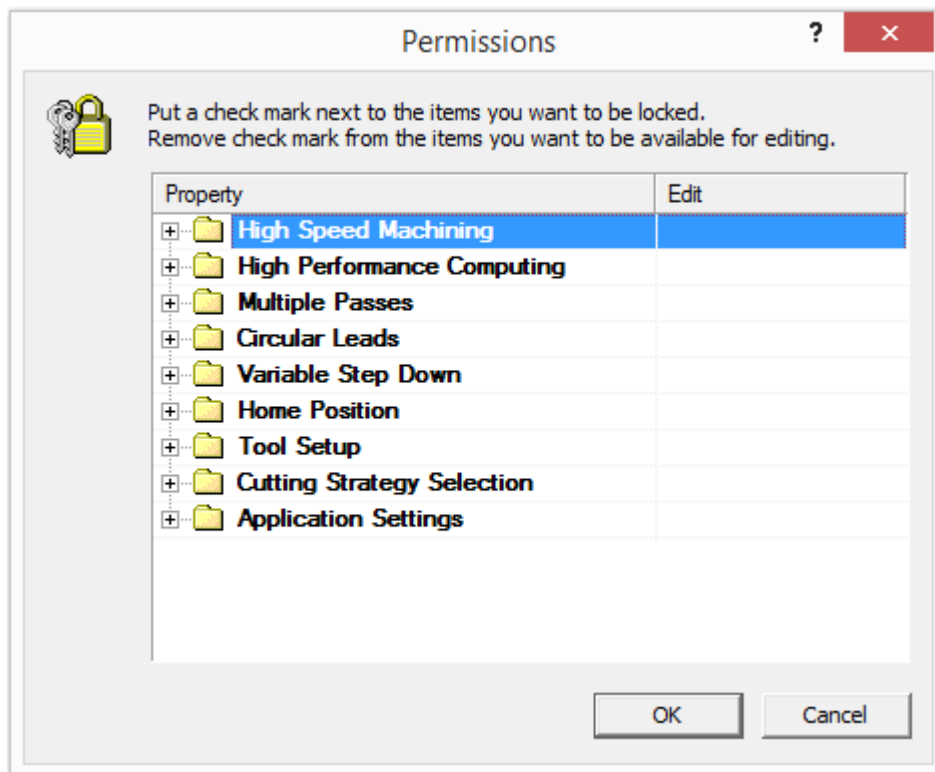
Permissions

?

Put a check mark next to the items you want to be locked.
Remove check mark from the items you want to be available for editing.

| Property | Edit |
|---|---|
| High Speed Machining | |
| High Performance Computing | |
| Multiple Passes | |
| Circular Leads | |
| Variable Step Down | |
| Home Position | |
| Tool Setup | |
| Cutting Strategy Selection | |
| Application Settings | |

OK

Cancel